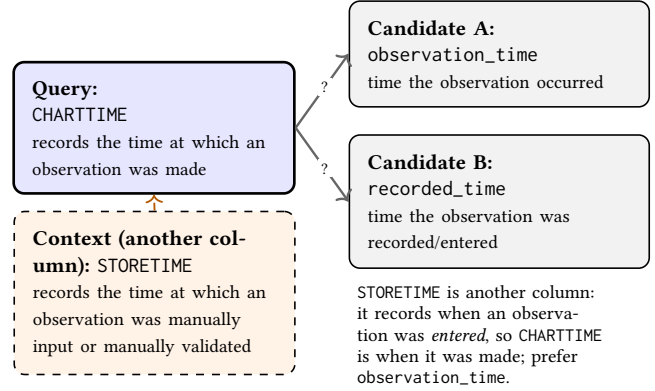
**Query:**
CHARTTIME
records the time at which an observation was made

?

?

**Candidate A:**
observation_time
time the observation occurred

**Candidate B:**
recorded_time
time the observation was recorded/entered

**Context (another column):** STORETIME
records the time at which an observation was manually input or manually validated

STORETIME is another column: it records when an observation was *entered*, so CHARTTIME is when it was made; prefer observation_time.